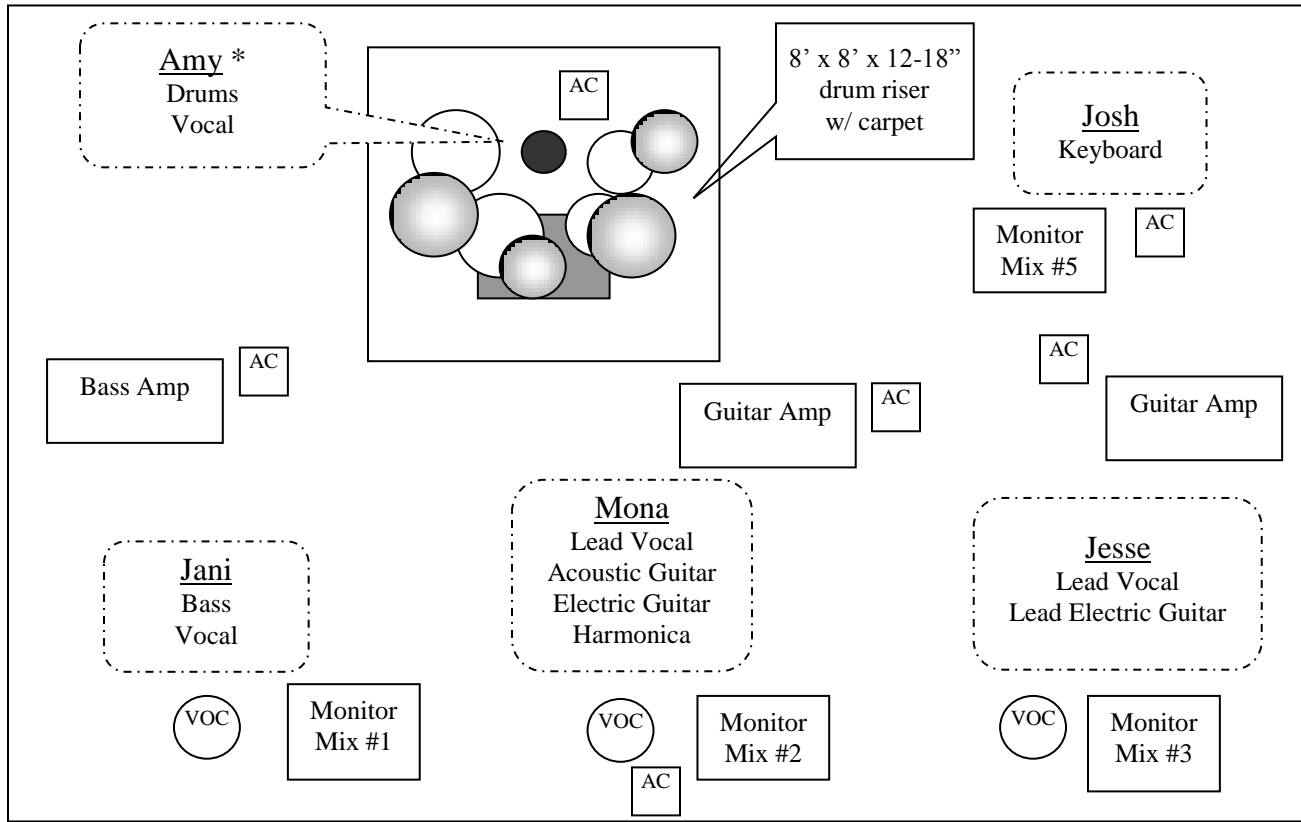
Amy *
Drums
Vocal

AC

8' x 8' x 12-18" drum riser w/ carpet

Josh
Keyboard

Monitor Mix #5

AC

AC

Bass Amp

AC

Guitar Amp

AC

Guitar Amp

Mona
Lead Vocal
Acoustic Guitar
Electric Guitar
Harmonica

Jesse
Lead Vocal
Lead Electric Guitar

Jani
Bass
Vocal

VOC

Monitor Mix #1

VOC

Monitor Mix #2

AC

VOC

Monitor Mix #3